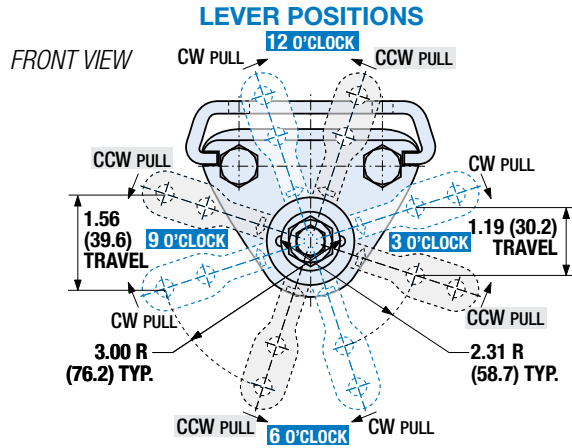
LEVER POSITIONS

12 O'CLOCK

FRONT VIEW

CW PULL

CCW PULL

CCW PULL

CW PULL

1.56 (39.6) TRAVEL

9 O'CLOCK

3 O'CLOCK

1.19 (30.2) TRAVEL

CW PULL

CCW PULL

3.00 R (76.2) TYP.

2.31 R (58.7) TYP.

CCW PULL

6 O'CLOCK

CW PULL